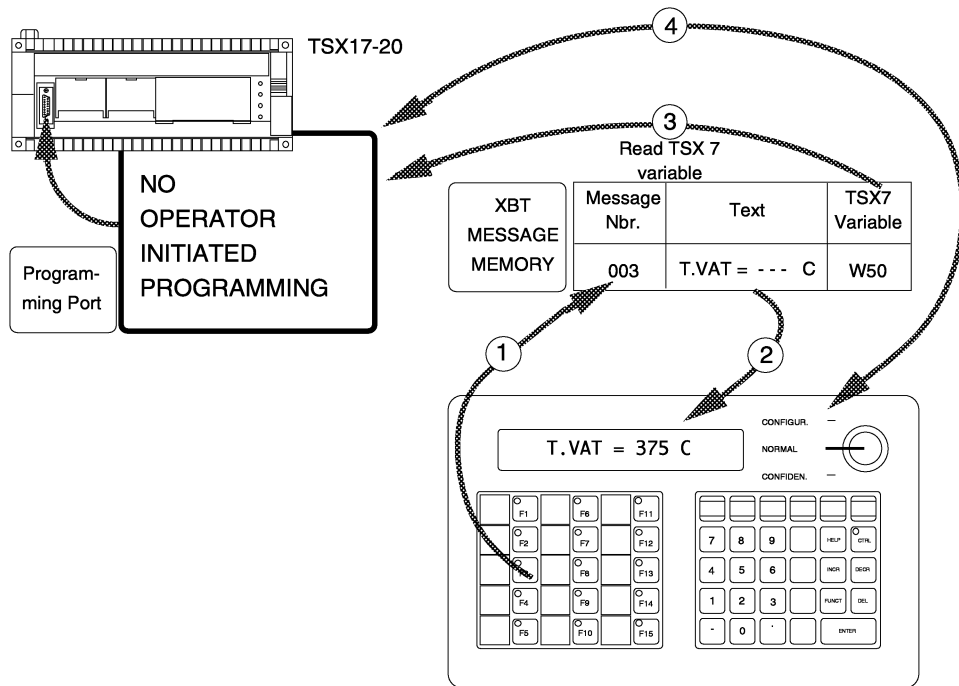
TSX17-20

4

3

Read TSX 7 variable

NO OPERATOR INITIATED PROGRAMMING

Program-ming Port

XBT MESSAGE MEMORY

| Message Nbr. | Text | TSX7 Variable |
|---|---|---|
| 003 | T.VAT = - - - C | W50 |

1

2

T.VAT = 375 C

CONFIGUR.

NORMAL

CONFIDEN.

F1 F6 F11
F2 F7 F12
F3 F8 F13
F4 F9 F14
F5 F10 F15

7 8 9 HELP CTRL
4 5 6 INCR DECR
1 2 3 FUNCT DEL
- 0 . ENTER